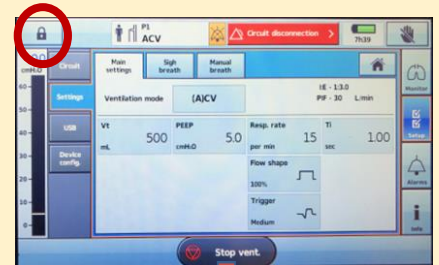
P1
ACV

Circuit disconnection >

7h39

cmH₂O
60
50
40
30
20
10
0

Circuit
Settings
USB
Device config.

Main settings
Sigh breath
Manual breath

Ventilation mode
(A)CV

I:E - 1:3.0
PIF - 30 L/min

Vt
500
mL

PEEP
5.0
cmH₂O

Resp. rate
15
per min

Ti
1.00
sec

Flow shape
100%

Trigger
Medium

Monitor
Setup
Alarms
Info

Stop vent.